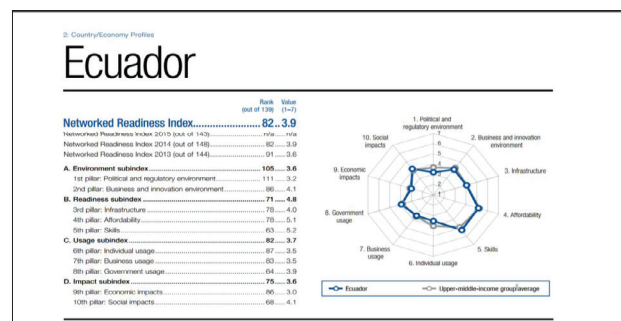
2: Country/Economy Profiles

Ecuador

| | Rank (out of 139) | Value (1–7) |
|---|---|---|
| **Networked Readiness Index** | **82** | **3.9** |
| Networked Readiness Index 2015 (out of 143) | 111 | n/a |
| Networked Readiness Index 2014 (out of 148) | 82 | 3.9 |
| Networked Readiness Index 2013 (out of 144) | 91 | 3.6 |
| **A. Environment subindex** | **105** | **3.6** |
| 1st pillar: Political and regulatory environment | 111 | 3.2 |
| 2nd pillar: Business and innovation environment | 86 | 4.1 |
| **B. Readiness subindex** | **71** | **4.8** |
| 3rd pillar: Infrastructure | 78 | 4.0 |
| 4th pillar: Affordability | 78 | 5.1 |
| 5th pillar: Skills | 63 | 5.2 |
| **C. Usage subindex** | **82** | **3.7** |
| 6th pillar: Individual usage | 87 | 3.5 |
| 7th pillar: Business usage | 83 | 3.5 |
| 8th pillar: Government usage | 64 | 3.9 |
| **D. Impact subindex** | **75** | **3.6** |
| 9th pillar: Economic impacts | 86 | 3.0 |
| 10th pillar: Social impacts | 68 | 4.1 |

1. Political and regulatory environment
2. Business and innovation environment
3. Infrastructure
4. Affordability
5. Skills
6. Individual usage
7. Business usage
8. Government usage
9. Economic impacts
10. Social impacts

7
6
5
4
3
2
1

Ecuador
Upper-middle-income group average